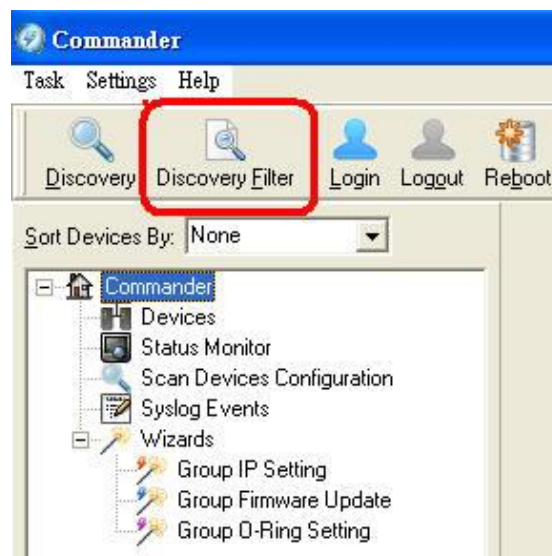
Commander

Task Settings Help

Discovery Discovery Filter Login Logout Reboot

Sort Devices By: None

Commander
Devices
Status Monitor
Scan Devices Configuration
Syslog Events
Wizards
Group IP Setting
Group Firmware Update
Group O-Ring Setting